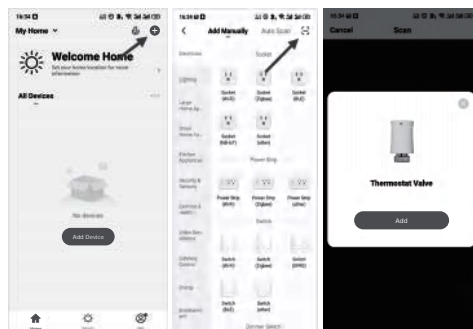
My Home

Welcome Home

Set your home location for more information

All Devices

No devices

Add Device

Home

Add Manually

Auto Scan

Electrician

Socket

Lighting

Socket (Wi-Fi)

Socket (Zigbee)

Socket (BLE)

Socket (NB-IoT)

Socket (other)

Power Strip

Power Strip (Wi-Fi)

Power Strip (Zigbee)

Power Strip (other)

Switch

Switch (Wi-Fi)

Switch (Zigbee)

Switch (GPRS)

Switch (BLE)

Switch (other)

Dimmer Switch

Cancel

Scan

Thermostat Valve

Add